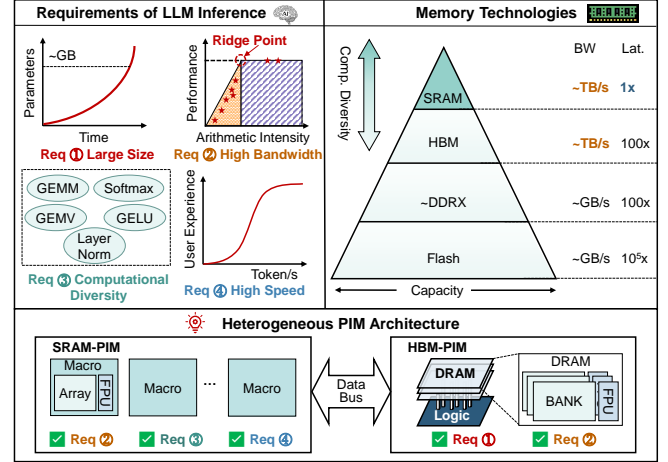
Requirements of LLM Inference

~GB

Parameters

Time

Req ① Large Size

Ridge Point

Performance

Arithmetic Intensity

Req ② High Bandwidth

GEMM

Softmax

GEMV

GELU

Layer Norm

Req ③ Computational Diversity

User Experience

Token/s

Req ④ High Speed

Memory Technologies

Comp. Diversity

BW

Lat.

SRAM

~TB/s

1x

HBM

~TB/s

100x

~DDRX

~GB/s

100x

Flash

~GB/s

$10^5$x

Capacity

Heterogeneous PIM Architecture

SRAM-PIM

Macro

Array

FPU

Macro

...

Macro

Data Bus

HBM-PIM

DRAM

Logic

DRAM

BANK

FPU

Req ②

Req ③

Req ④

Req ①

Req ②